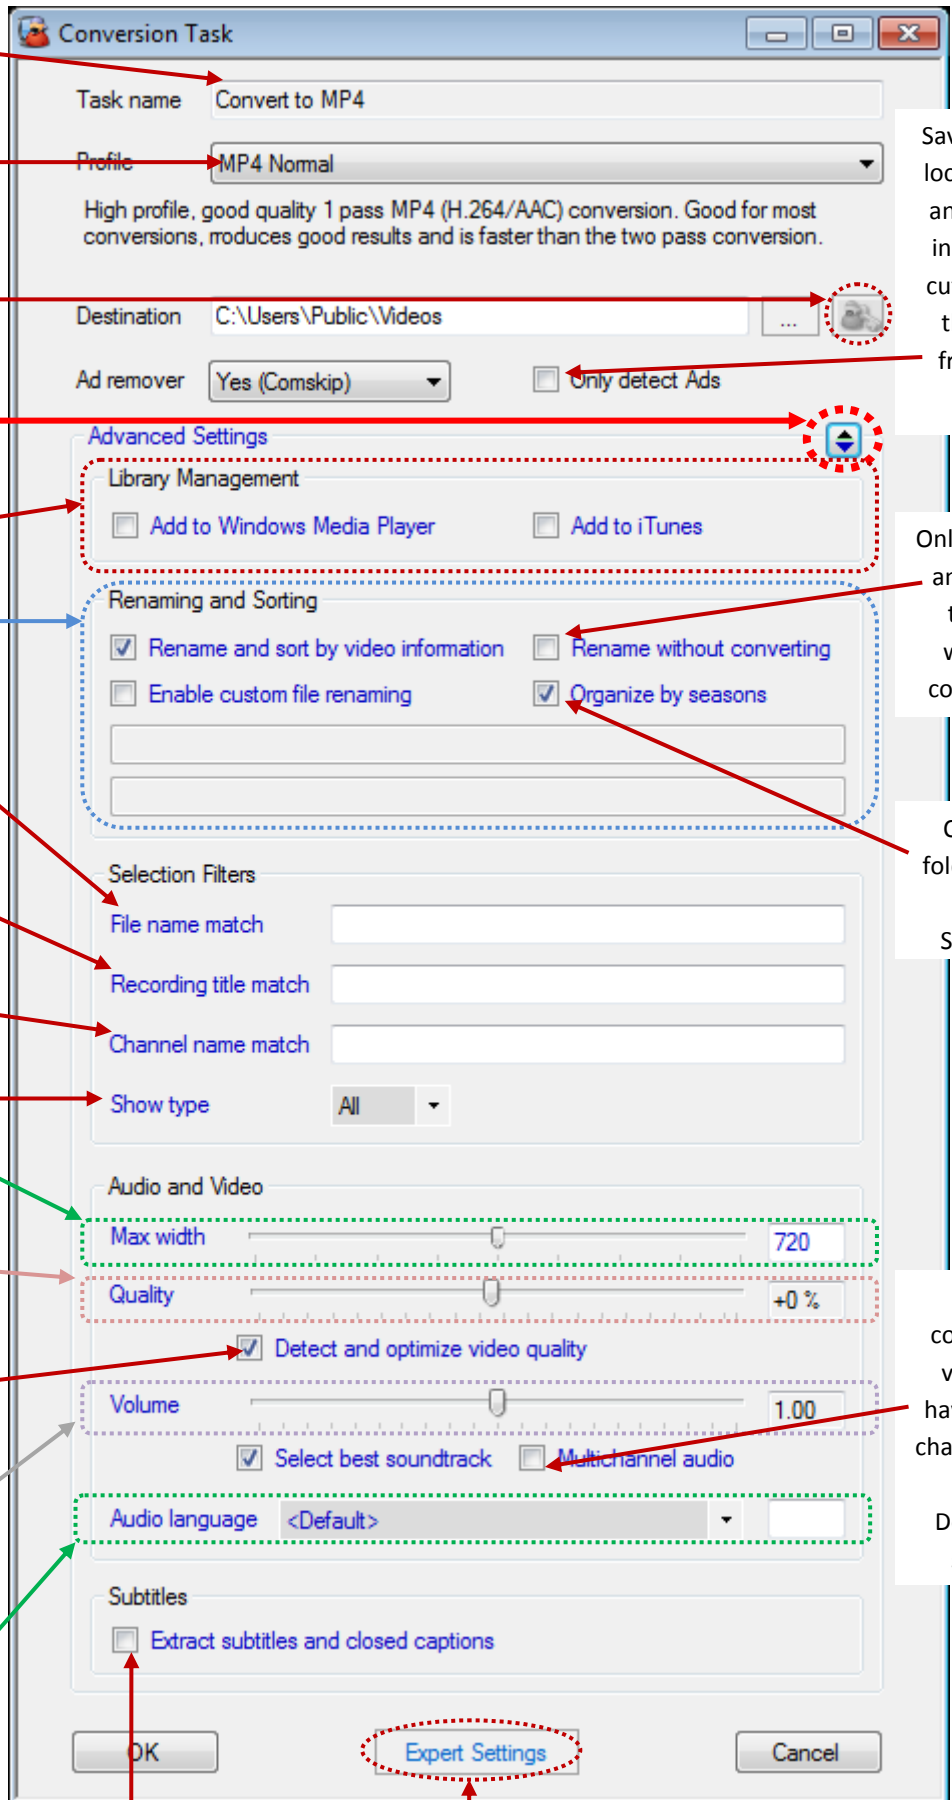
Conversion Task

Task name Convert to MP4

Profile MP4 Normal

High profile, good quality 1 pass MP4 (H.264/AAC) conversion. Good for most conversions, rroduces good results and is faster than the two pass conversion.

Destination C:\Users\Public\Videos ...

Ad remover Yes (Comskip)

Only detect Ads

Advanced Settings

Library Management

Add to Windows Media Player

Add to iTunes

Renaming and Sorting

Rename and sort by video information

Rename without converting

Enable custom file renaming

Organize by seasons

Selection Filters

File name match

Recording title match

Channel name match

Show type All

Audio and Video

Max width 720

Quality +0 %

Detect and optimize video quality

Volume 1.00

Select best soundtrack

Multichannel audio

Audio language <Default>

Subtitles

Extract subtitles and closed captions

OK

Expert Settings

Cancel

Sav
loc
an
in
cu
t
fr

Onl
ar
t
v
co

C
fol

S

co
v
ha
cha

D